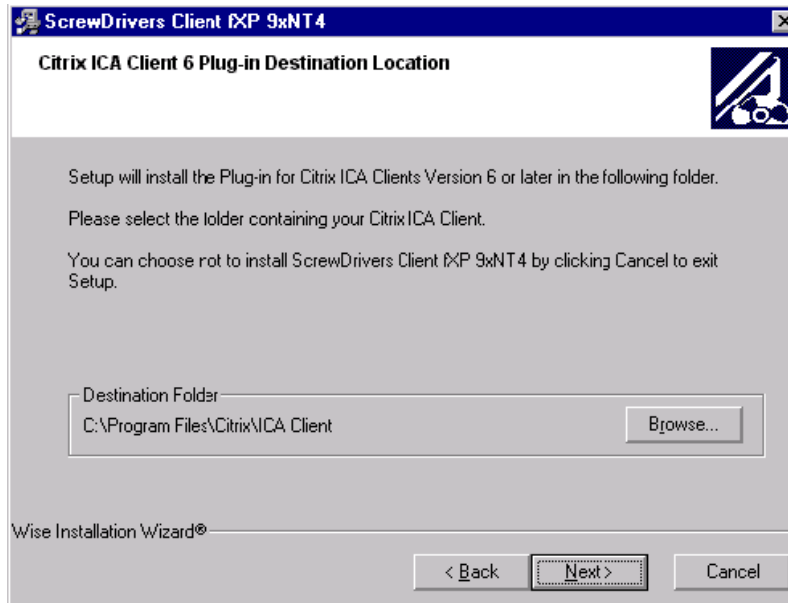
ScrewDrivers Client fXP 9xNT4

Citrix ICA Client 6 Plug-in Destination Location

Setup will install the Plug-in for Citrix ICA Clients Version 6 or later in the following folder.

Please select the lolder containing your Citrix ICA Client.

You can choose rot to install ScrewDrivers Client fXP 9xNT4 by clicking Cancel to exit Setup.

Destination Folder

C:\Program Files\Citrix\ICA Client

Browse...

Wise Installation Wizard®

< Back

Next >

Cancel